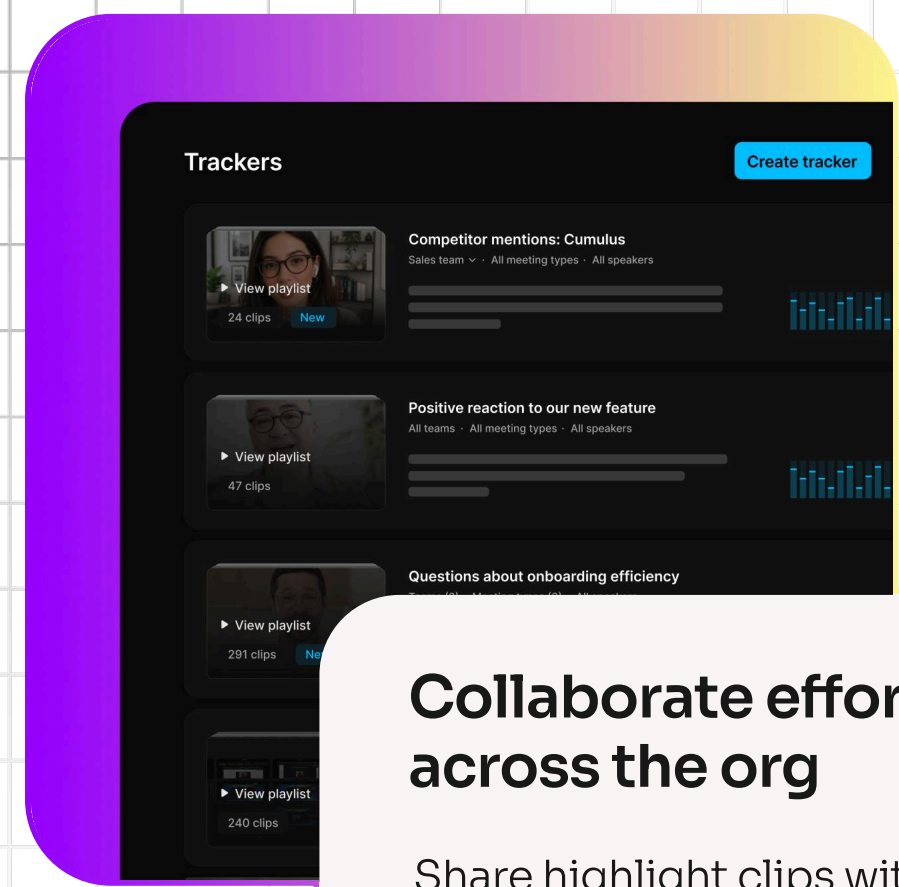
Trackers

Create tracker

View playlist
24 clips New

Competitor mentions: Cumulus
Sales team · All meeting types · All speakers

View playlist
47 clips

Positive reaction to our new feature
All teams · All meeting types · All speakers

View playlist
291 clips Ne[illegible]

Questions about onboarding efficiency
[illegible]

View playlist
240 clips

Collaborate effor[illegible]
across the org

Share highlight clips wit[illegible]